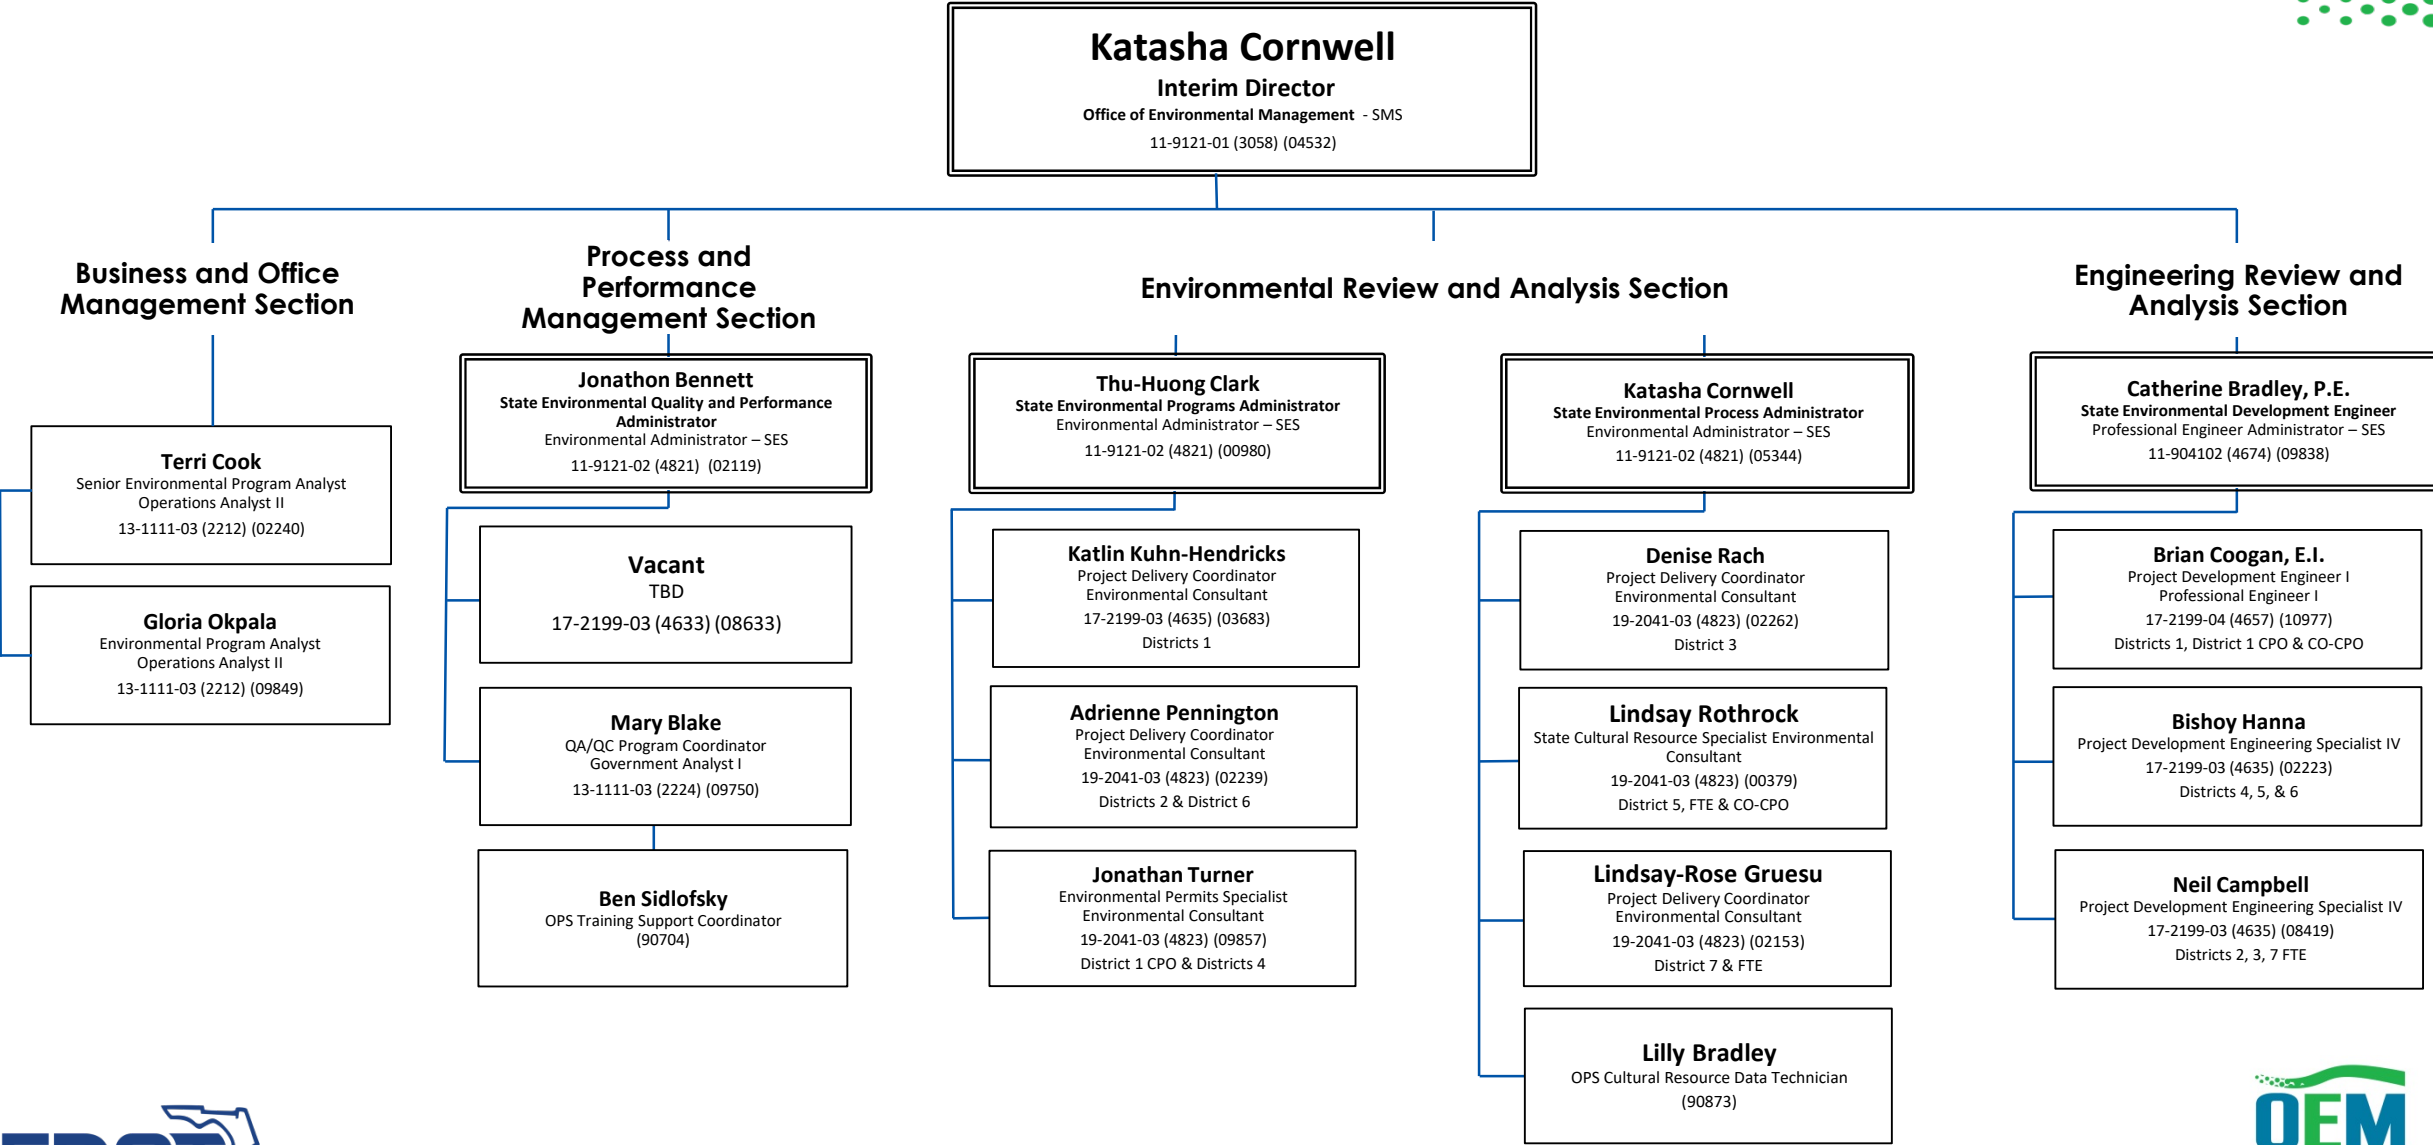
Katasha Cornwell
Interim Director
Office of Environmental Management - SMS
11-9121-01 (3058) (04532)

Business and Office Management Section

Terri Cook
Senior Environmental Program Analyst
Operations Analyst II
13-1111-03 (2212) (02240)

Gloria Okpala
Environmental Program Analyst
Operations Analyst II
13-1111-03 (2212) (09849)

Process and Performance Management Section

Jonathon Bennett
State Environmental Quality and Performance Administrator
Environmental Administrator – SES
11-9121-02 (4821) (02119)

Vacant
TBD
17-2199-03 (4633) (08633)

Mary Blake
QA/QC Program Coordinator
Government Analyst I
13-1111-03 (2224) (09750)

Ben Sidlofsky
OPS Training Support Coordinator
(90704)

Environmental Review and Analysis Section

Thu-Huong Clark
State Environmental Programs Administrator
Environmental Administrator – SES
11-9121-02 (4821) (00980)

Katlin Kuhn-Hendricks
Project Delivery Coordinator
Environmental Consultant
17-2199-03 (4635) (03683)
Districts 1

Adrienne Pennington
Project Delivery Coordinator
Environmental Consultant
19-2041-03 (4823) (02239)
Districts 2 & District 6

Jonathan Turner
Environmental Permits Specialist
Environmental Consultant
19-2041-03 (4823) (09857)
District 1 CPO & Districts 4

Katasha Cornwell
State Environmental Process Administrator
Environmental Administrator – SES
11-9121-02 (4821) (05344)

Denise Rach
Project Delivery Coordinator
Environmental Consultant
19-2041-03 (4823) (02262)
District 3

Lindsay Rothrock
State Cultural Resource Specialist Environmental Consultant
19-2041-03 (4823) (00379)
District 5, FTE & CO-CPO

Lindsay-Rose Gruesu
Project Delivery Coordinator
Environmental Consultant
19-2041-03 (4823) (02153)
District 7 & FTE

Lilly Bradley
OPS Cultural Resource Data Technician
(90873)

Engineering Review and Analysis Section

Catherine Bradley, P.E.
State Environmental Development Engineer
Professional Engineer Administrator – SES
11-904102 (4674) (09838)

Brian Coogan, E.I.
Project Development Engineer I
Professional Engineer I
17-2199-04 (4657) (10977)
Districts 1, District 1 CPO & CO-CPO

Bishoy Hanna
Project Development Engineering Specialist IV
17-2199-03 (4635) (02223)
Districts 4, 5, & 6

Neil Campbell
Project Development Engineering Specialist IV
17-2199-03 (4635) (08419)
Districts 2, 3, 7 FTE

OEM